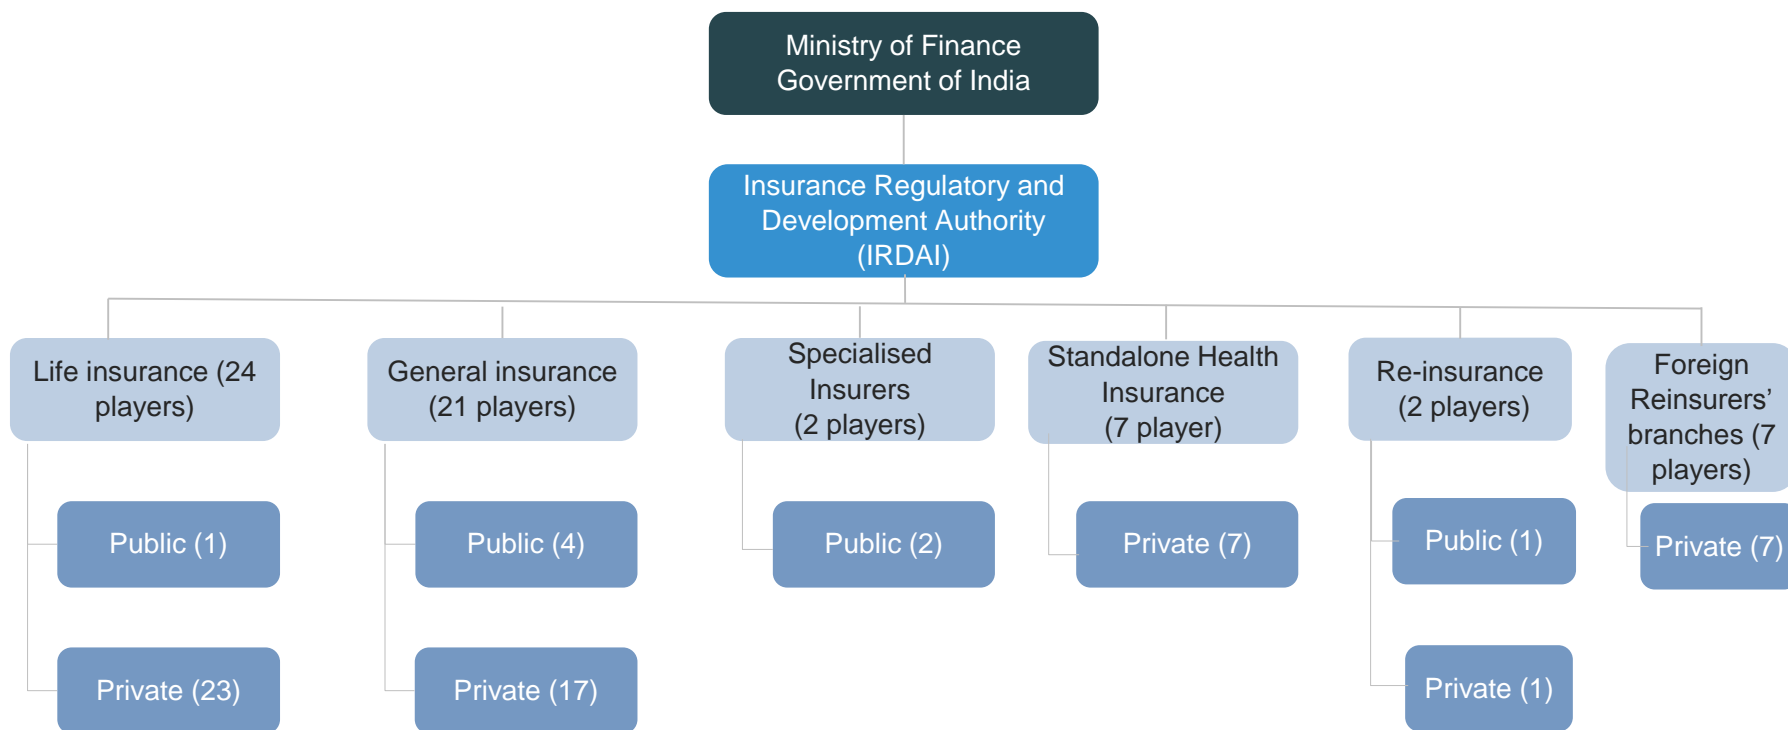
Ministry of Finance
Government of India

Insurance Regulatory and Development Authority (IRDAI)

Life insurance (24 players)

Public (1)

Private (23)

General insurance (21 players)

Public (4)

Private (17)

Specialised Insurers (2 players)

Public (2)

Standalone Health Insurance (7 player)

Private (7)

Re-insurance (2 players)

Public (1)

Private (1)

Foreign Reinsurers' branches (7 players)

Private (7)